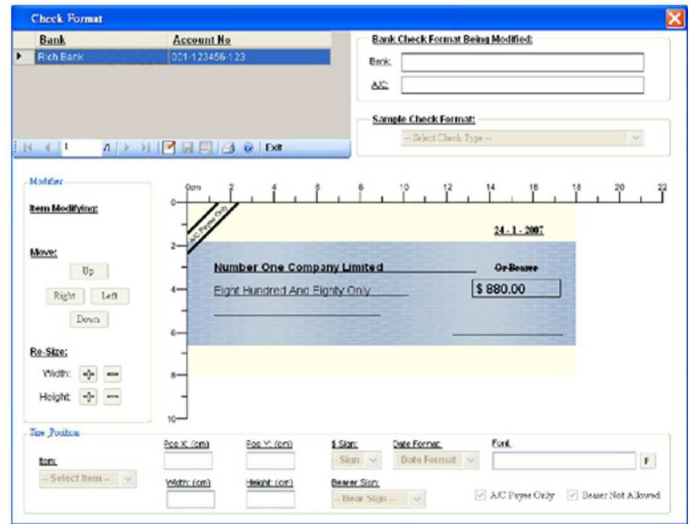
Check Format

| Bank | Account No |
|---|---|
| Rich Bank | 001-123456-123 |

1 /1 Exit

Bank Check Format Being Modified:
Bank:
A/C:

Sample Check Format:
-- Select Check Type --

Modifier
Item Modifying:

Move:
Up
Right Left
Down

Re-Size:
Width: + —
Height: + —

0cm 2 4 6 8 10 12 14 16 18 20 22
0 2 4 6 8 10

A/C Payee Only
24 - 1 - 2007
Number One Company Limited
Or Bearer
Eight Hundred And Eighty Only
$ 880.00

Size_Position
Item:
-- Select Item --
Pos X: (cm)
Pos Y: (cm)
$ Sign:
Sign
Date Format:
Date Format
Font
F
Width: (cm)
Height: (cm)
Bearer Sign:
-- Bear Sign --
A/C Payee Only
Bearer Not Allowed